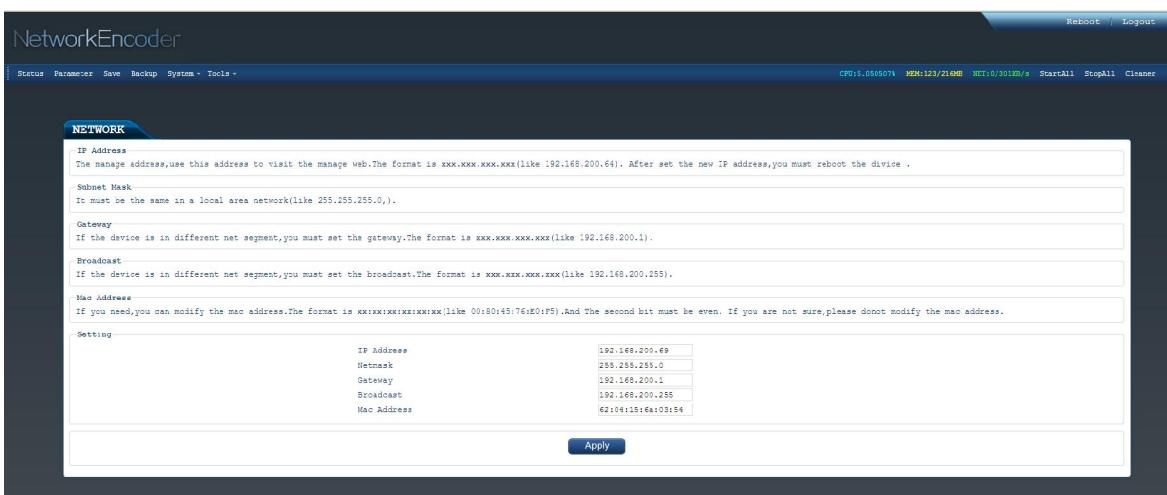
NetworkEncoder

Reboot | Logout

Status Parameter Save Backup System Tools

CPU:5.050507% MEM:123/216MB NET:0/301KB/s StartAll StopAll Cleaner

NETWORK

IP Address
The manage address,use this address to visit the manage web.The format is xxx.xxx.xxx.xxx(like 192.168.200.64). After set the new IP address,you must reboot the divice .

Subnet Mask
It must be the same in a local area network(like 255.255.255.0,).

Gateway
If the device is in different net segment,you must set the gateway.The format is xxx.xxx.xxx.xxx(like 192.168.200.1).

Broadcast
If the device is in different net segment,you must set the broadzast.The format is xxx.xxx.xxx.xxx(like 192.168.200.255).

Mac Address
If you need,you can modify the mac address.The format is xx:xx:xx:xx:xx:xx(like 00:80:45:76:E0:F5).And The second bit must be even. If you are not sure,please donot modify the mac address.

Setting

| | |
|---|---|
| IP Address | 192.168.200.69 |
| Netmask | 255.255.255.0 |
| Gateway | 192.168.200.1 |
| Broadcast | 192.168.200.255 |
| Mac Address | 62:04:15:6a:03:54 |

Apply